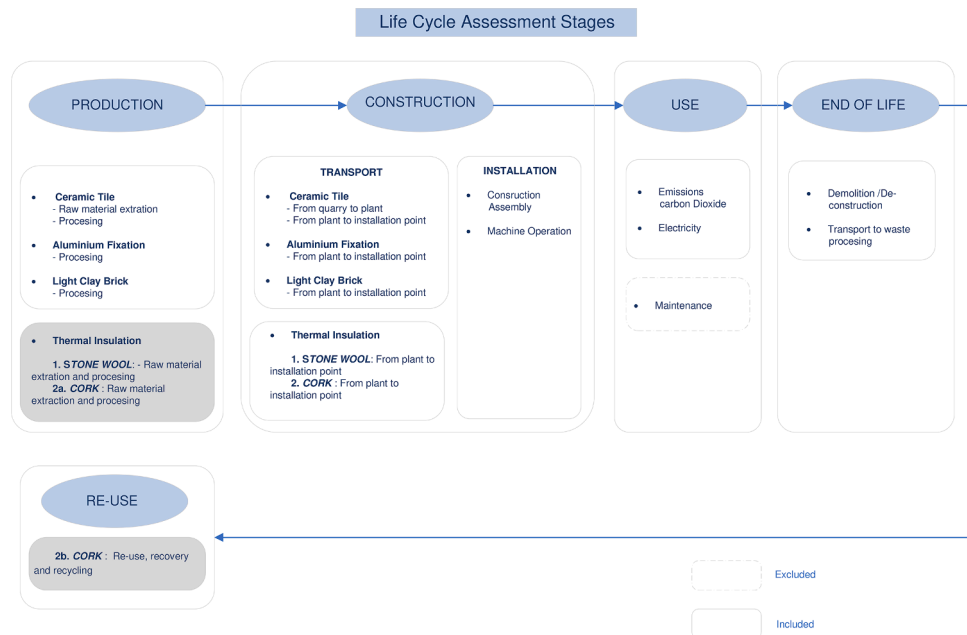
Life Cycle Assessment Stages

PRODUCTION

- Ceramic Tile
  - Raw material extration
  - Procesing
- Aluminium Fixation
  - Procesing
- Light Clay Brick
  - Procesing

- Thermal Insulation

1. STONE WOOL: - Raw material extration and procesing
2a. CORK : Raw material extraction and procesing

CONSTRUCTION

TRANSPORT

- Ceramic Tile
  - From quarry to plant
  - From plant to installation point
- Aluminium Fixation
  - From plant to installation point
- Light Clay Brick
  - From plant to installation point

- Thermal Insulation

1. STONE WOOL: From plant to installation point
2. CORK : From plant to installation point

INSTALLATION

- Consruction Assembly
- Machine Operation

USE

- Emissions carbon Dioxide
- Electricity

- Maintenance

END OF LIFE

- Demolition /De-construction
- Transport to waste procesing

RE-USE

2b. CORK : Re-use, recovery and recycling

Excluded

Included